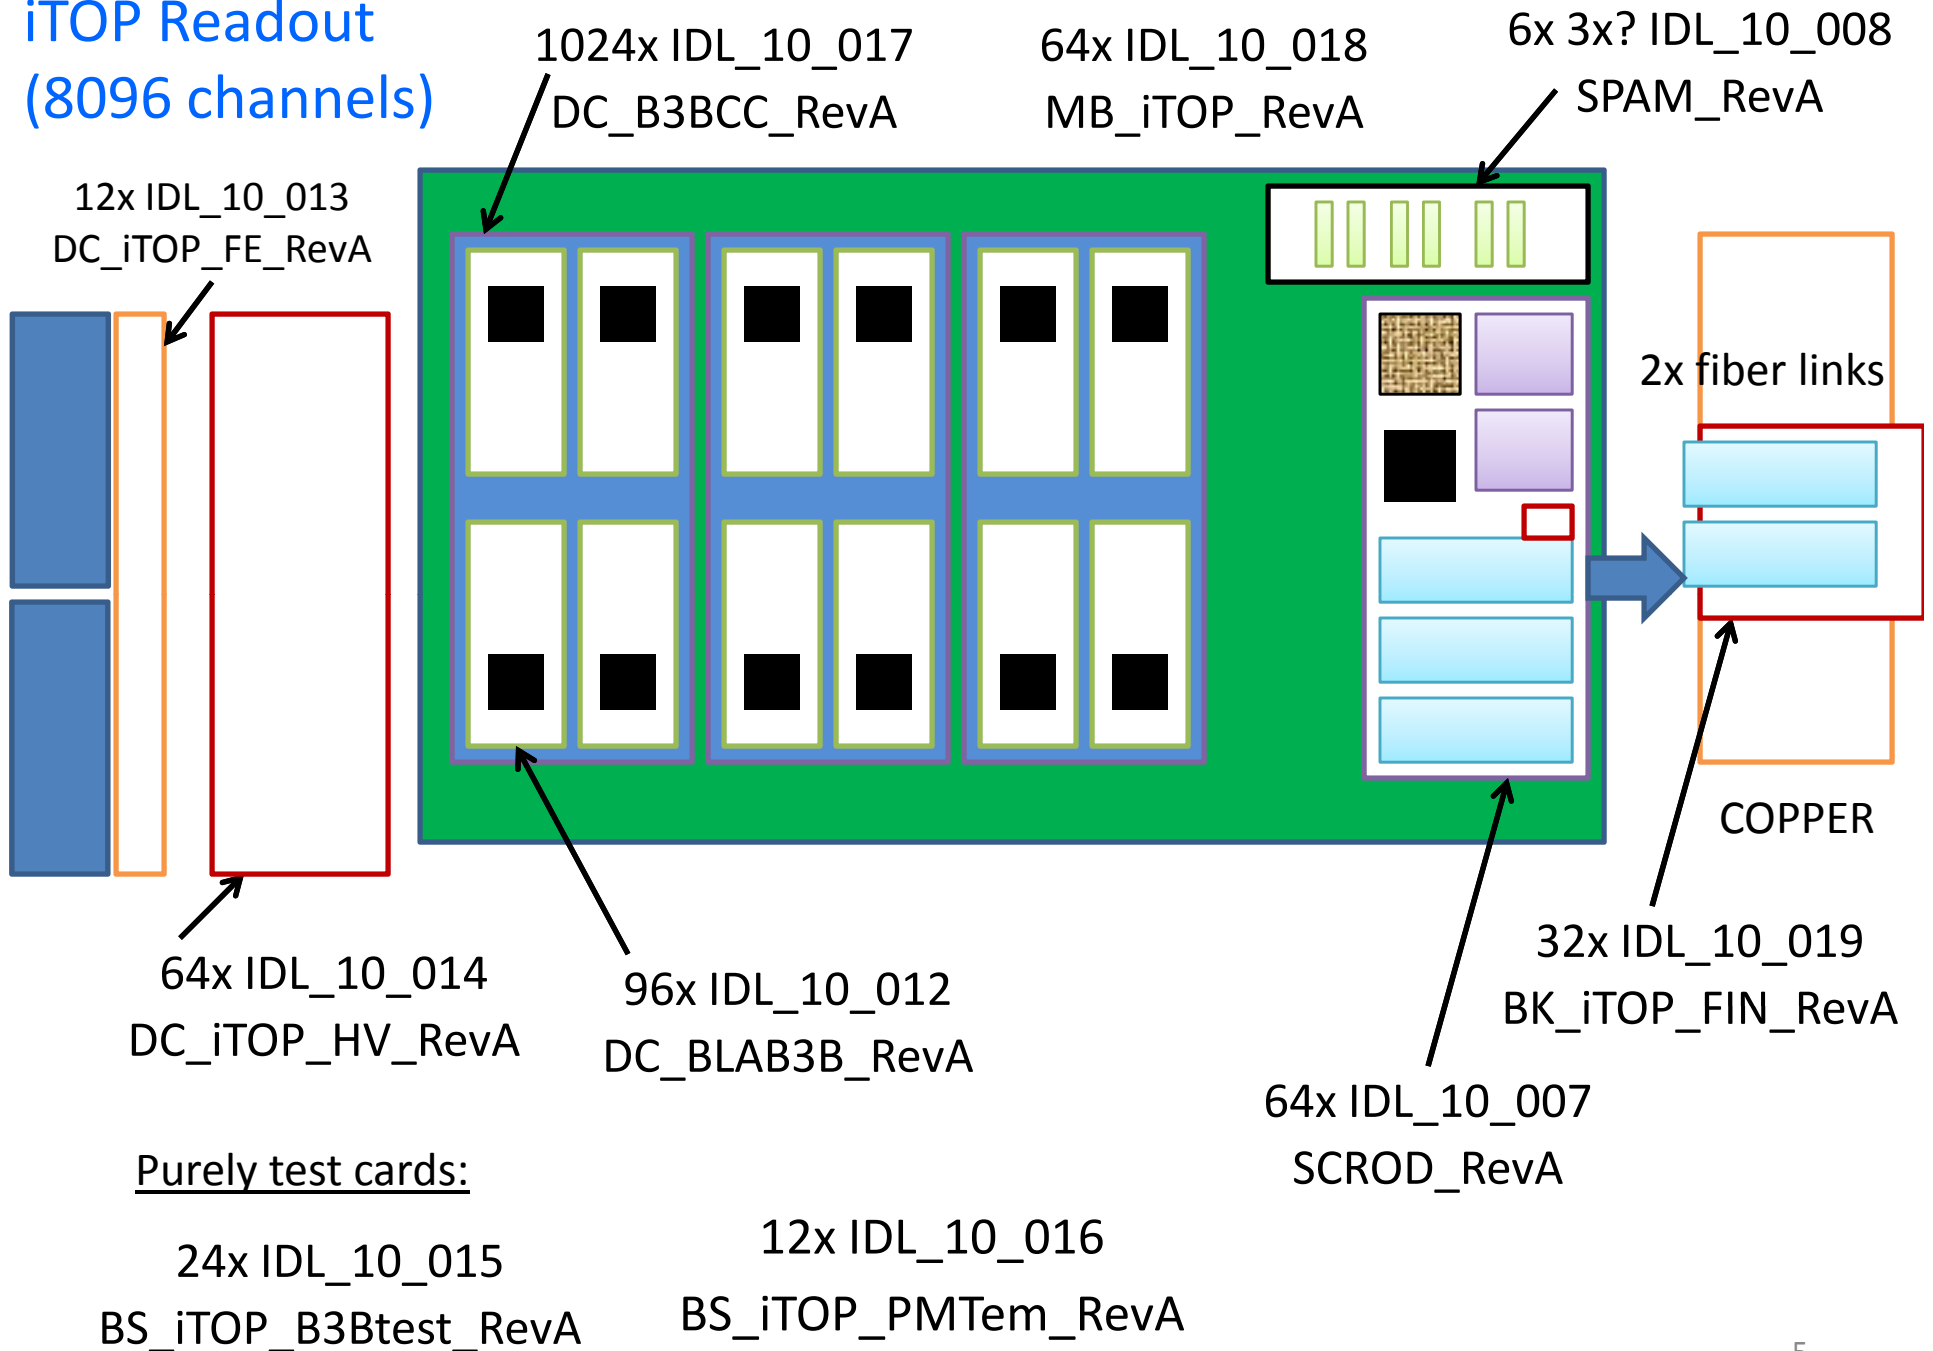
iTOP Readout
(8096 channels)

1024x IDL_10_017
DC_B3BCC_RevA

64x IDL_10_018
MB_iTOP_RevA

6x 3x? IDL_10_008
SPAM_RevA

12x IDL_10_013
DC_iTOP_FE_RevA

2x fiber links

COPPER

32x IDL_10_019
BK_iTOP_FIN_RevA

64x IDL_10_014
DC_iTOP_HV_RevA

96x IDL_10_012
DC_BLAB3B_RevA

64x IDL_10_007
SCROD_RevA

Purely test cards:

24x IDL_10_015
BS_iTOP_B3Btest_RevA

12x IDL_10_016
BS_iTOP_PMTem_RevA